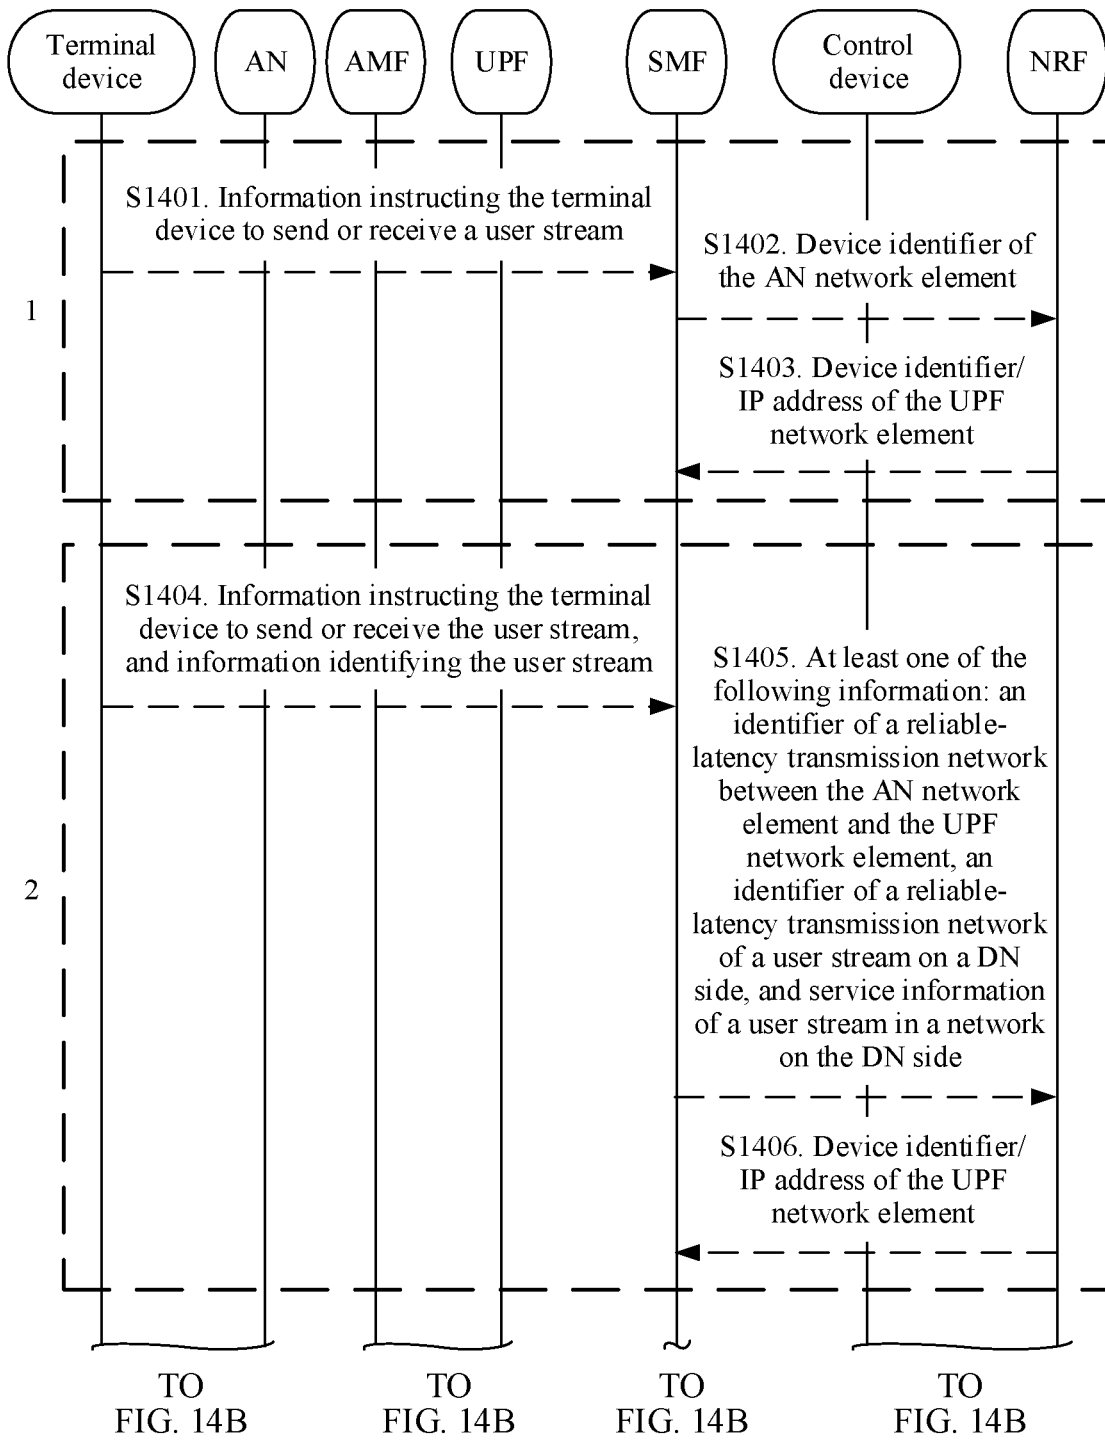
Terminal device
AN
AMF
UPF
SMF
Control device
NRF

1

S1401. Information instructing the terminal device to send or receive a user stream

S1402. Device identifier of the AN network element

S1403. Device identifier/ IP address of the UPF network element

2

S1404. Information instructing the terminal device to send or receive the user stream, and information identifying the user stream

S1405. At least one of the following information: an identifier of a reliable-latency transmission network between the AN network element and the UPF network element, an identifier of a reliable-latency transmission network of a user stream on a DN side, and service information of a user stream in a network on the DN side

S1406. Device identifier/ IP address of the UPF network element

TO FIG. 14B
TO FIG. 14B
TO FIG. 14B
TO FIG. 14B